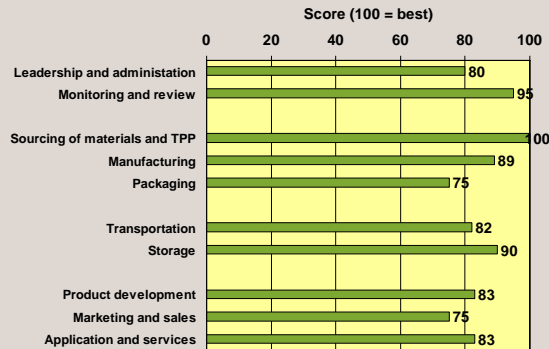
Score (100 = best)

0 20 40 60 80 100

Leadership and administation 80
Monitoring and review 95

Sourcing of materials and TPP 100
Manufacturing 89
Packaging 75

Transportation 82
Storage 90

Product development 83
Marketing and sales 75
Application and services 83